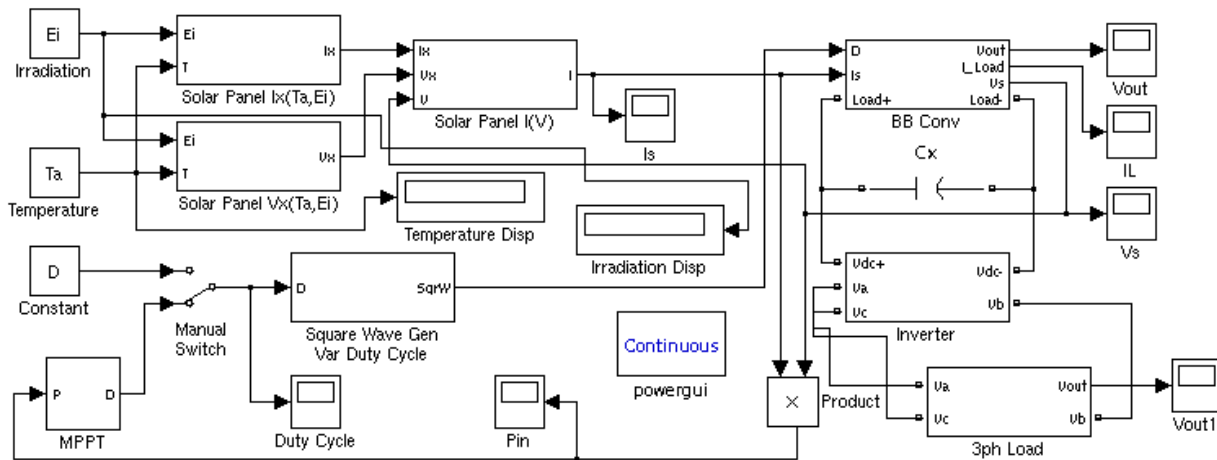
Ei
Irradiation
Ta
Temperature
D
Constant
Ei
T
Ix
Solar Panel Ix(Ta,Ei)
Ei
T
Vx
Solar Panel Vx(Ta,Ei)
Ix
Vx
V
I
Solar Panel I(V)
Is
Temperature Disp
Irradiation Disp
D
SqrW
Square Wave Gen
Var Duty Cycle
Manual Switch
P
D
MPPT
Duty Cycle
Pin
Continuous
powergui
D
Is
Load+
Vout
L_Load
Vs
Load-
BB Conv
Vout
IL
Cx
Vs
Vdc+
Va
Vc
Vdc-
Vb
Inverter
×
Product
Va
Vc
Vout
Vb
3ph Load
Vout1